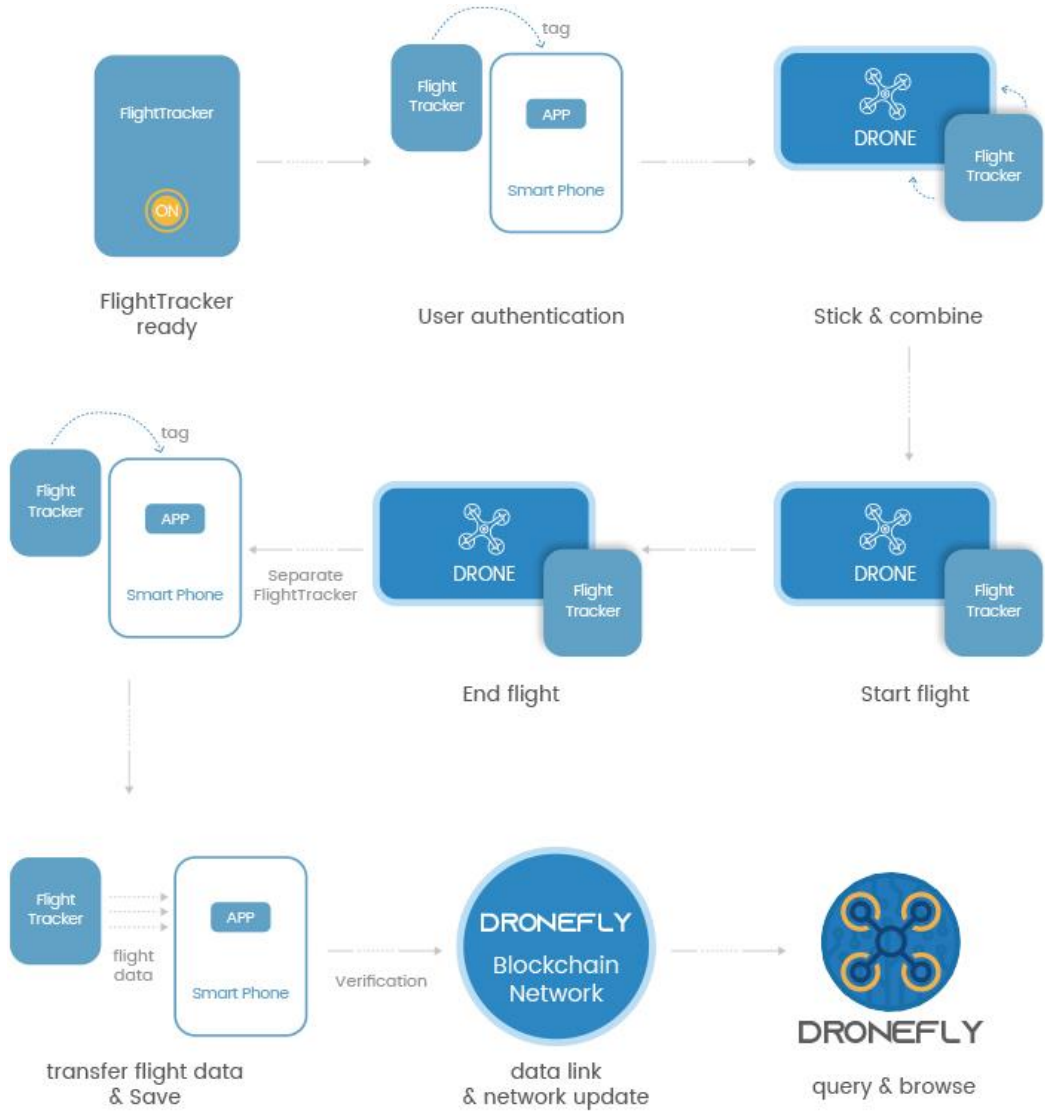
FlightTracker

ON

FlightTracker ready

tag

Flight Tracker

APP

Smart Phone

User authentication

DRONE

Flight Tracker

Stick & combine

tag

Flight Tracker

APP

Smart Phone

Separate FlightTracker

DRONE

Flight Tracker

End flight

DRONE

Flight Tracker

Start flight

Flight Tracker

flight data

APP

Smart Phone

transfer flight data & Save

Verification

DRONEFLY Blockchain Network

data link & network update

DRONEFLY

query & browse